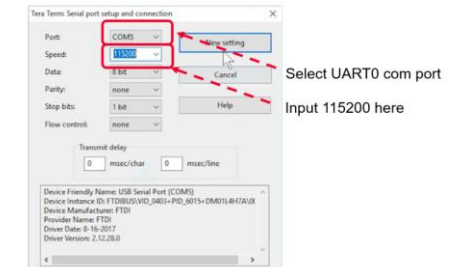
Tera Term: Serial port setup and connection

×

Port: COM5

Speed: 115200

Data: 8 bit

Parity: none

Stop bits: 1 bit

Flow control: none

New setting

Cancel

Help

Transmit delay

0 msec/char 0 msec/line

Device Friendly Name: USB Serial Port (COM5)
Device Instance ID: FTDIBUS\VID_0403+PID_6015+DM01L4H7A\0
Device Manufacturer: FTDI
Provider Name: FTDI
Driver Date: 8-16-2017
Driver Version: 2.12.28.0

Select UART0 com port

Input 115200 here